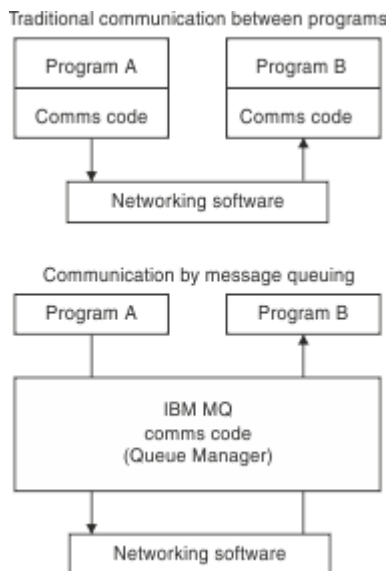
Traditional communication between programs

Program A

Comms code

Program B

Comms code

Networking software

Communication by message queuing

Program A

Program B

IBM MQ
comms code
(Queue Manager)

Networking software